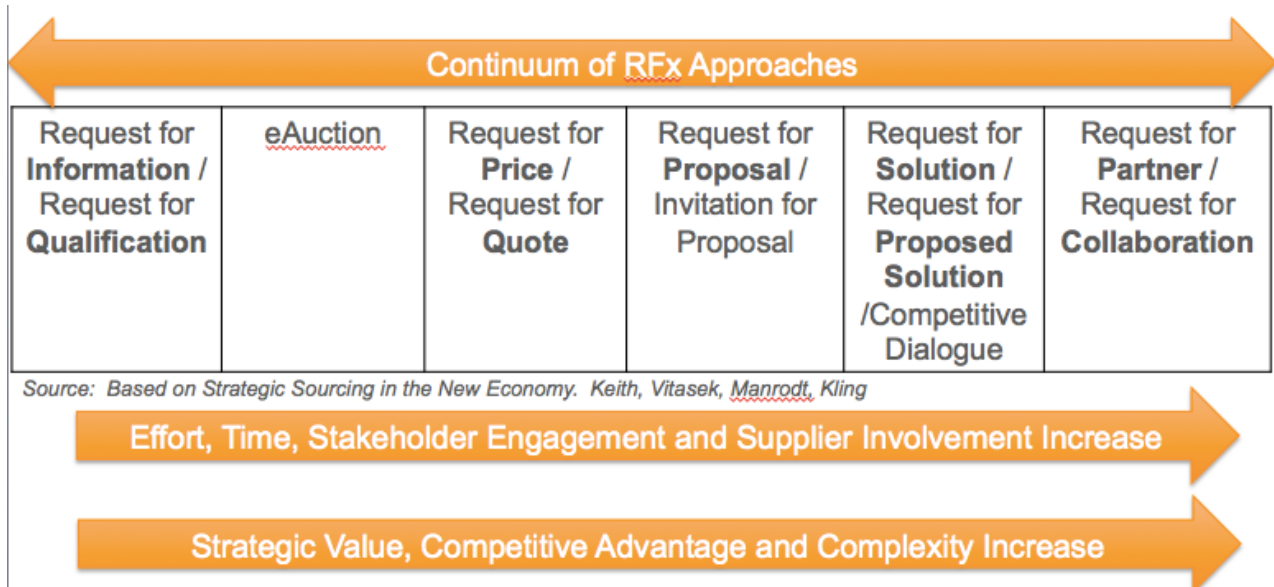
Continuum of RFx Approaches

| Request for **Information** / Request for **Qualification** | eAuction | Request for **Price** / Request for **Quote** | Request for **Proposal** / Invitation for Proposal | Request for **Solution** / Request for **Proposed Solution** /Competitive Dialogue | Request for **Partner** / Request for **Collaboration** |
|---|---|---|---|---|---|

Source: Based on Strategic Sourcing in the New Economy. Keith, Vitasek, Manrodt, Kling

Effort, Time, Stakeholder Engagement and Supplier Involvement Increase

Strategic Value, Competitive Advantage and Complexity Increase